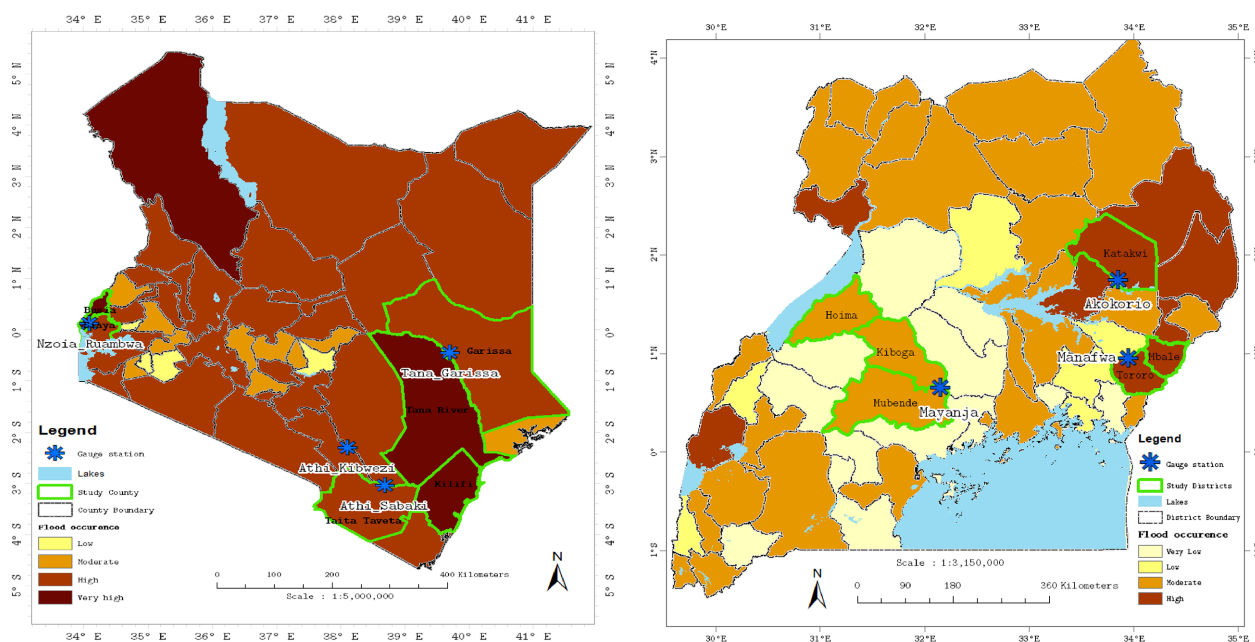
34° E 35° E 36° E 37° E 38° E 39° E 40° E 41° E

5° N 4° N 3° N 2° N 1° N 0° 1° S 2° S 3° S 4° S 5° S

Busia
Siaya
Nzoia_Ruambwa
Garissa
Tana_Garissa
Tana River
Athi_Kibwezi
Kilifi
Athi_Sabaki
Taita Taveta

Legend
Gauge station
Lakes
Study County
County Boundary
Flood occurence
Low
Moderate
High
Very high

0 100 200 400 Kilometers
Scale : 1:5,000,000

N

34° E 35° E 36° E 37° E 38° E 39° E 40° E 41° E

30°E 31°E 32°E 33°E 34°E 35°E

4°N 3°N 2°N 1°N 0° 1°S

Katakwi
Akokorio
Hoima
Kiboga
Manafwa
Mbale
Tororo
Mubende
Mayanja

Legend
Gauge station
Study Districts
Lakes
District Boundary
Flood occurence
Very Low
Low
Moderate
High

Scale : 1:3,150,000
0 90 180 360 Kilometers

N

30°E 31°E 32°E 33°E 34°E 35°E